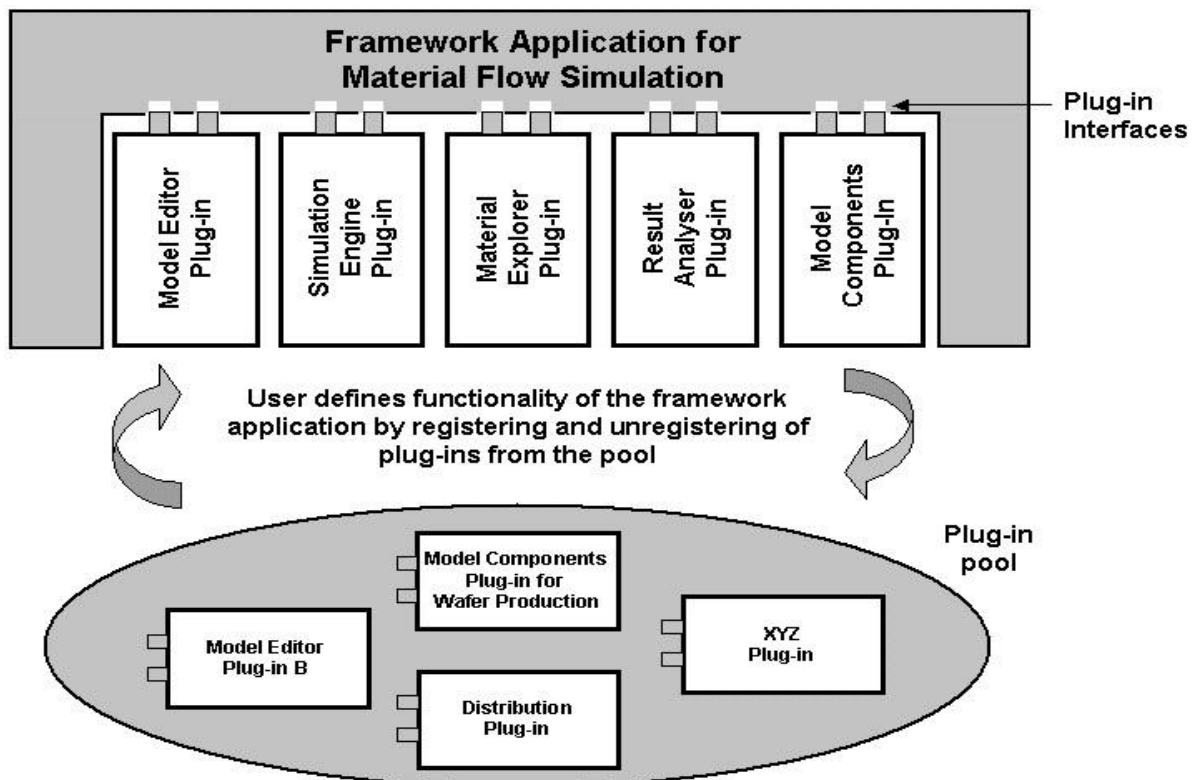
Framework Application for Material Flow Simulation

Plug-in Interfaces

Model Editor Plug-in

Simulation Engine Plug-in

Material Explorer Plug-in

Result Analyser Plug-in

Model Components Plug-In

User defines functionality of the framework application by registering and unregistering of plug-ins from the pool

Plug-in pool

Model Components Plug-in for Wafer Production

Model Editor Plug-in B

XYZ Plug-in

Distribution Plug-in